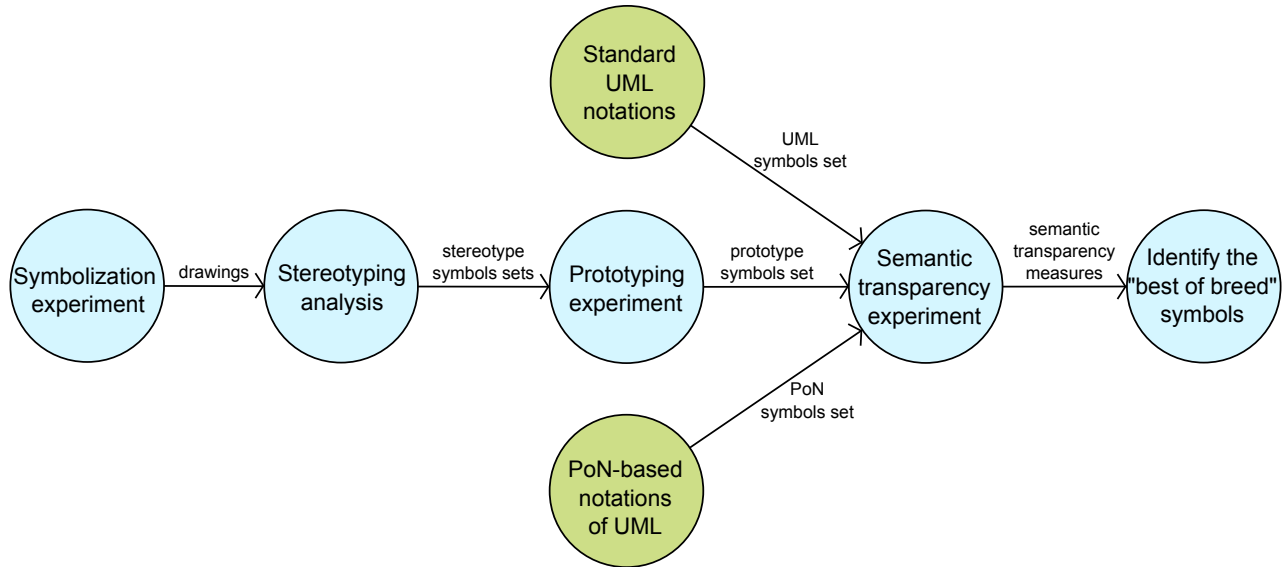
Standard UML notations

UML symbols set

Symbolization experiment

drawings

Stereotyping analysis

stereotype symbols sets

Prototyping experiment

prototype symbols set

Semantic transparency experiment

semantic transparency measures

Identify the "best of breed" symbols

PoN symbols set

PoN-based notations of UML